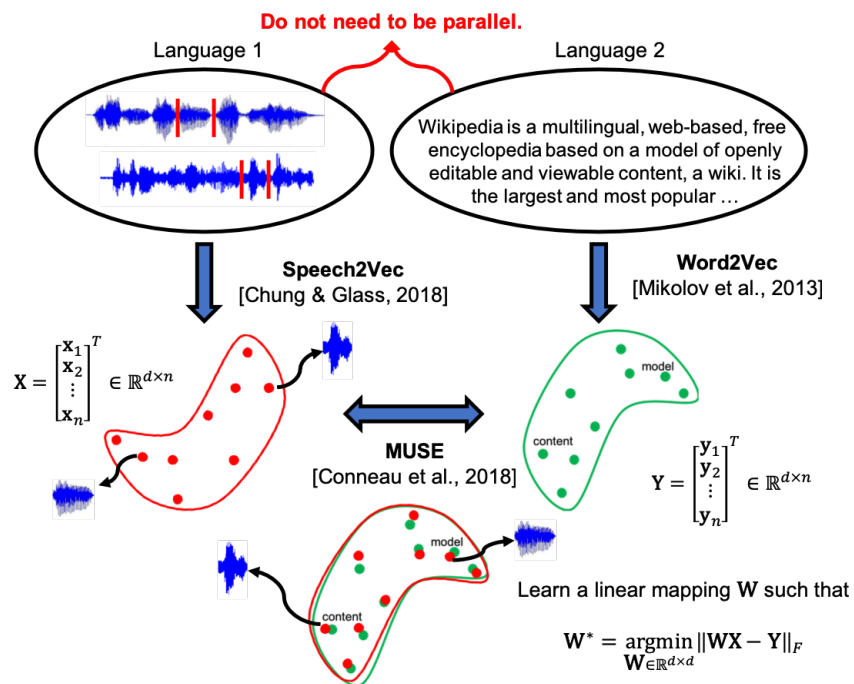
Do not need to be parallel.

Language 1

Language 2

Wikipedia is a multilingual, web-based, free encyclopedia based on a model of openly editable and viewable content, a wiki. It is the largest and most popular …

Speech2Vec
[Chung & Glass, 2018]

Word2Vec
[Mikolov et al., 2013]

$\mathbf{X} = \begin{bmatrix} \mathbf{x}_1 \\ \mathbf{x}_2 \\ \vdots \\ \mathbf{x}_n \end{bmatrix}^T \in \mathbb{R}^{d \times n}$

model

content

MUSE
[Conneau et al., 2018]

$\mathbf{Y} = \begin{bmatrix} \mathbf{y}_1 \\ \mathbf{y}_2 \\ \vdots \\ \mathbf{y}_n \end{bmatrix}^T \in \mathbb{R}^{d \times n}$

model

content

Learn a linear mapping $\mathbf{W}$ such that

$\mathbf{W}^* = \underset{\mathbf{W} \in \mathbb{R}^{d \times d}}{\operatorname{argmin}} \|\mathbf{WX} - \mathbf{Y}\|_F$